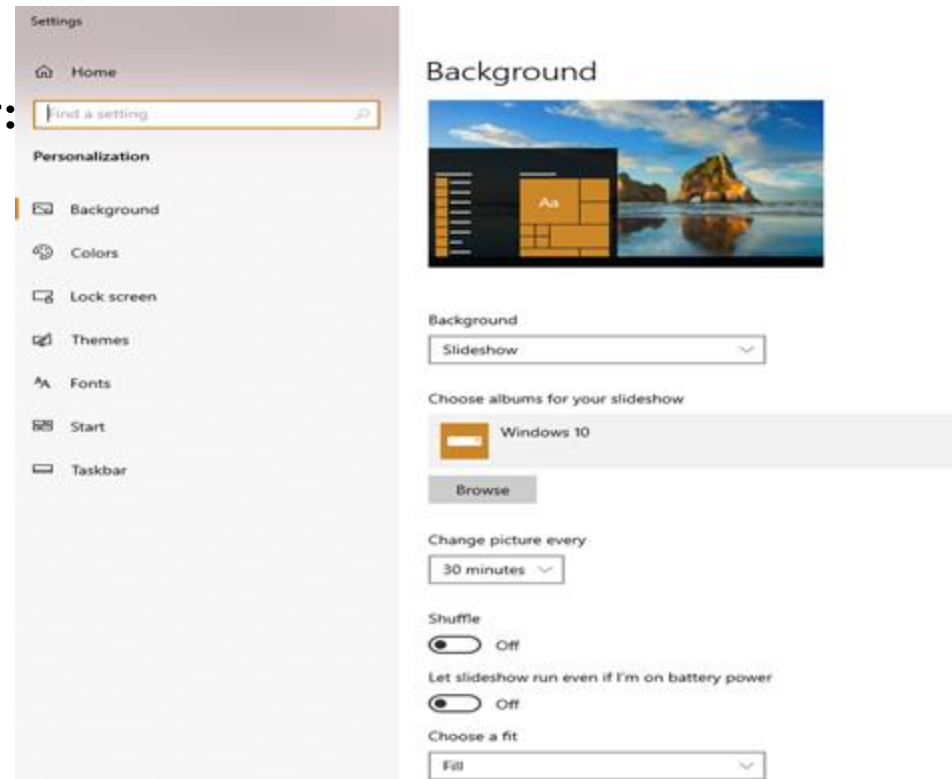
Settings

Home

Find a setting

Personalization

Background

Colors

Lock screen

Themes

Fonts

Start

Taskbar

Background

Aa

Background

Slideshow

Choose albums for your slideshow

Windows 10

Browse

Change picture every

30 minutes

Shuffle

Off

Let slideshow run even if I'm on battery power

Off

Choose a fit

Fill